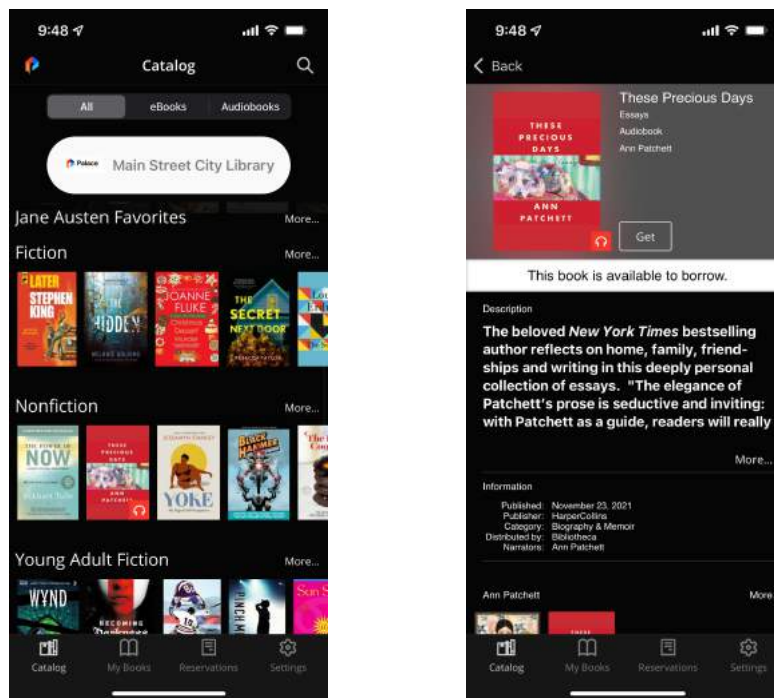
9:48

Catalog

All | eBooks | Audiobooks

Palace Main Street City Library

Jane Austen Favorites More...

Fiction More...

LATER STEPHEN KING

HIDDEN

JOANNE FLUKE

THE SECRET NEXT DOOR

Nonfiction More...

NOW

THESE PRECIOUS DAYS ANN PATCHETT

YOKE

BLACK HAMMER

Young Adult Fiction More...

WYND

BECOMING DARKNESS

Catalog | My Books | Reservations | Settings

9:48

Back

THESE PRECIOUS DAYS ANN PATCHETT

These Precious Days
Essays
Audiobook
Ann Patchett

Get

This book is available to borrow.

Description

The beloved *New York Times* bestselling author reflects on home, family, friendships and writing in this deeply personal collection of essays. "The elegance of Patchett's prose is seductive and inviting: with Patchett as a guide, readers will really

More...

Information

Published: November 23, 2021
Publisher: HarperCollins
Category: Biography & Memoir
Distributed by: Bibliotheca
Narrators: Ann Patchett

Ann Patchett More

Catalog | My Books | Reservations | Settings